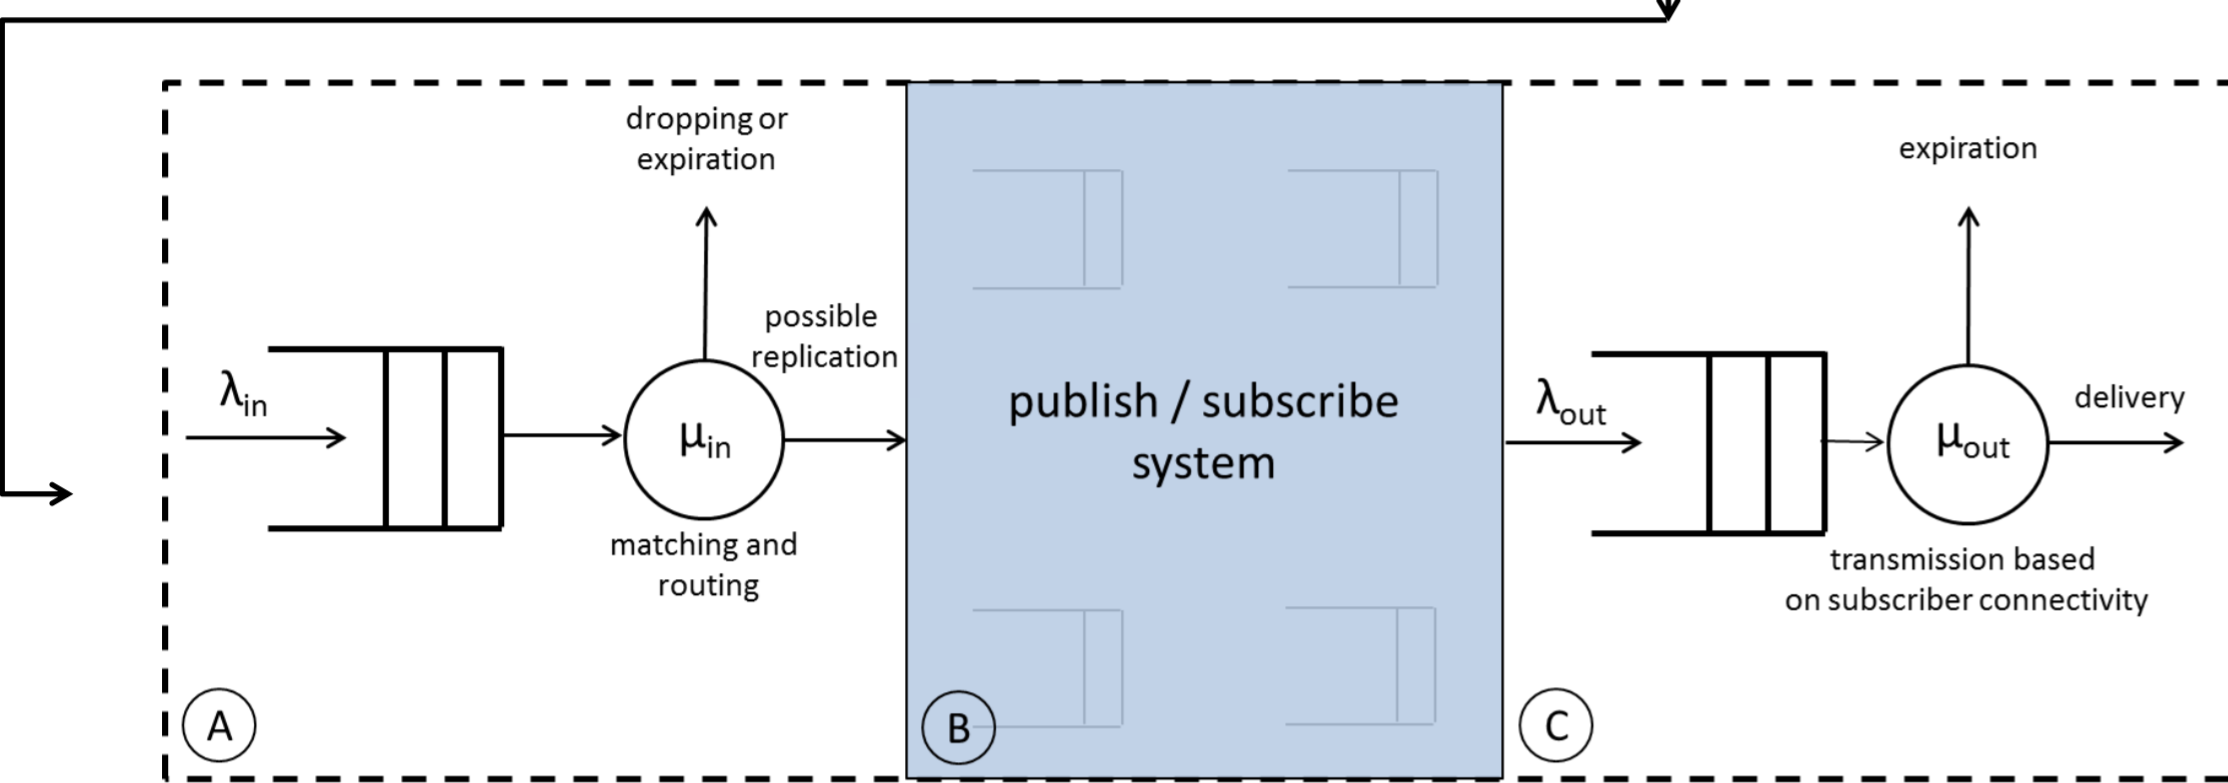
dropping or expiration

possible replication

$\lambda_{in}$

$\mu_{in}$

matching and routing

publish / subscribe system

expiration

$\lambda_{out}$

$\mu_{out}$

delivery

transmission based on subscriber connectivity

A

B

C